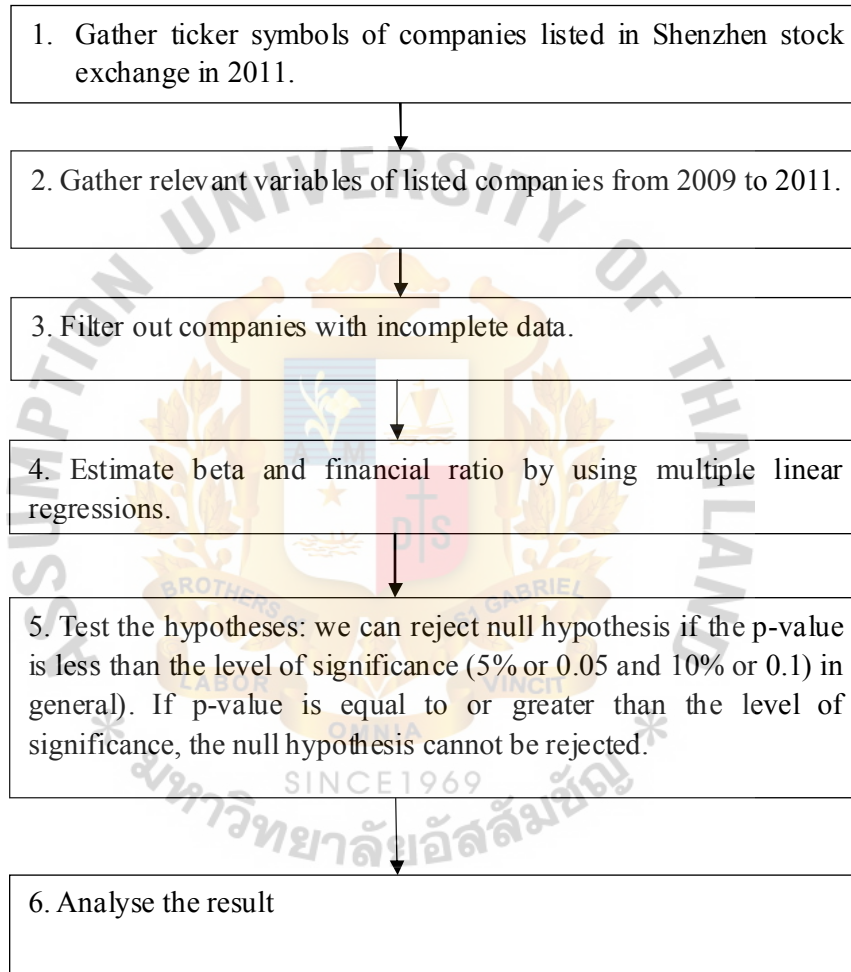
1. Gather ticker symbols of companies listed in Shenzhen stock exchange in 2011.

2. Gather relevant variables of listed companies from 2009 to 2011.

3. Filter out companies with incomplete data.

4. Estimate beta and financial ratio by using multiple linear regressions.

5. Test the hypotheses: we can reject null hypothesis if the p-value is less than the level of significance (5% or 0.05 and 10% or 0.1) in general). If p-value is equal to or greater than the level of significance, the null hypothesis cannot be rejected.

6. Analyse the result

UNIVERSITY OF THAILAND
ASSUMPTION
BROTHERS OF ST GABRIEL
LABOR VINCIT
OMNIA
SINCE 1969
มหาวิทยาลัยอัสสัมชัญ